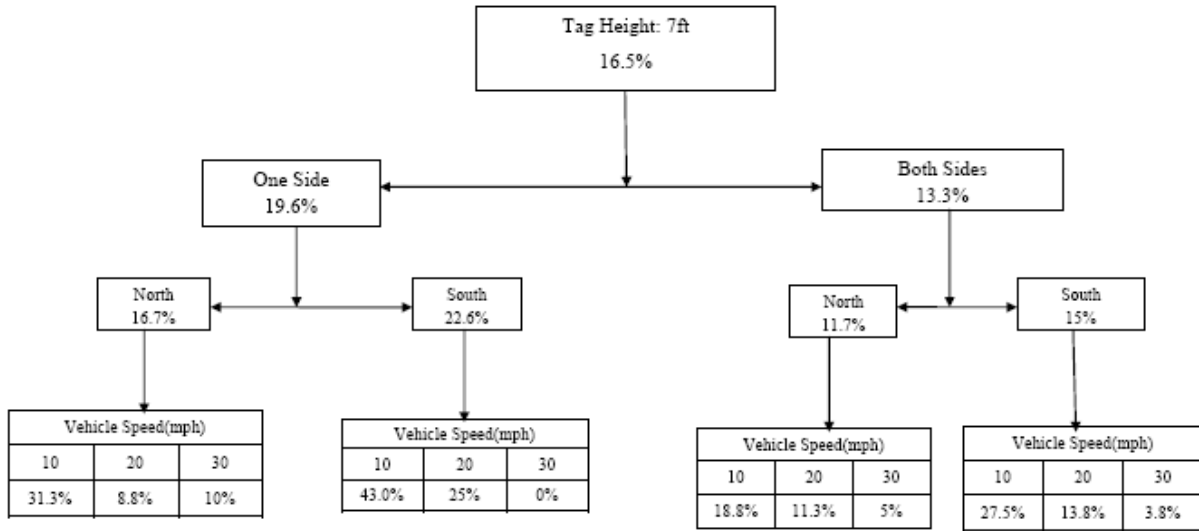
Tag Height: 7ft
16.5%

One Side
19.6%

Both Sides
13.3%

North
16.7%

South
22.6%

North
11.7%

South
15%

| Vehicle Speed(mph) | | |
|---|---|---|
| 10 | 20 | 30 |
| 31.3% | 8.8% | 10% |

| Vehicle Speed(mph) | | |
|---|---|---|
| 10 | 20 | 30 |
| 43.0% | 25% | 0% |

| Vehicle Speed(mph) | | |
|---|---|---|
| 10 | 20 | 30 |
| 18.8% | 11.3% | 5% |

| Vehicle Speed(mph) | | |
|---|---|---|
| 10 | 20 | 30 |
| 27.5% | 13.8% | 3.8% |